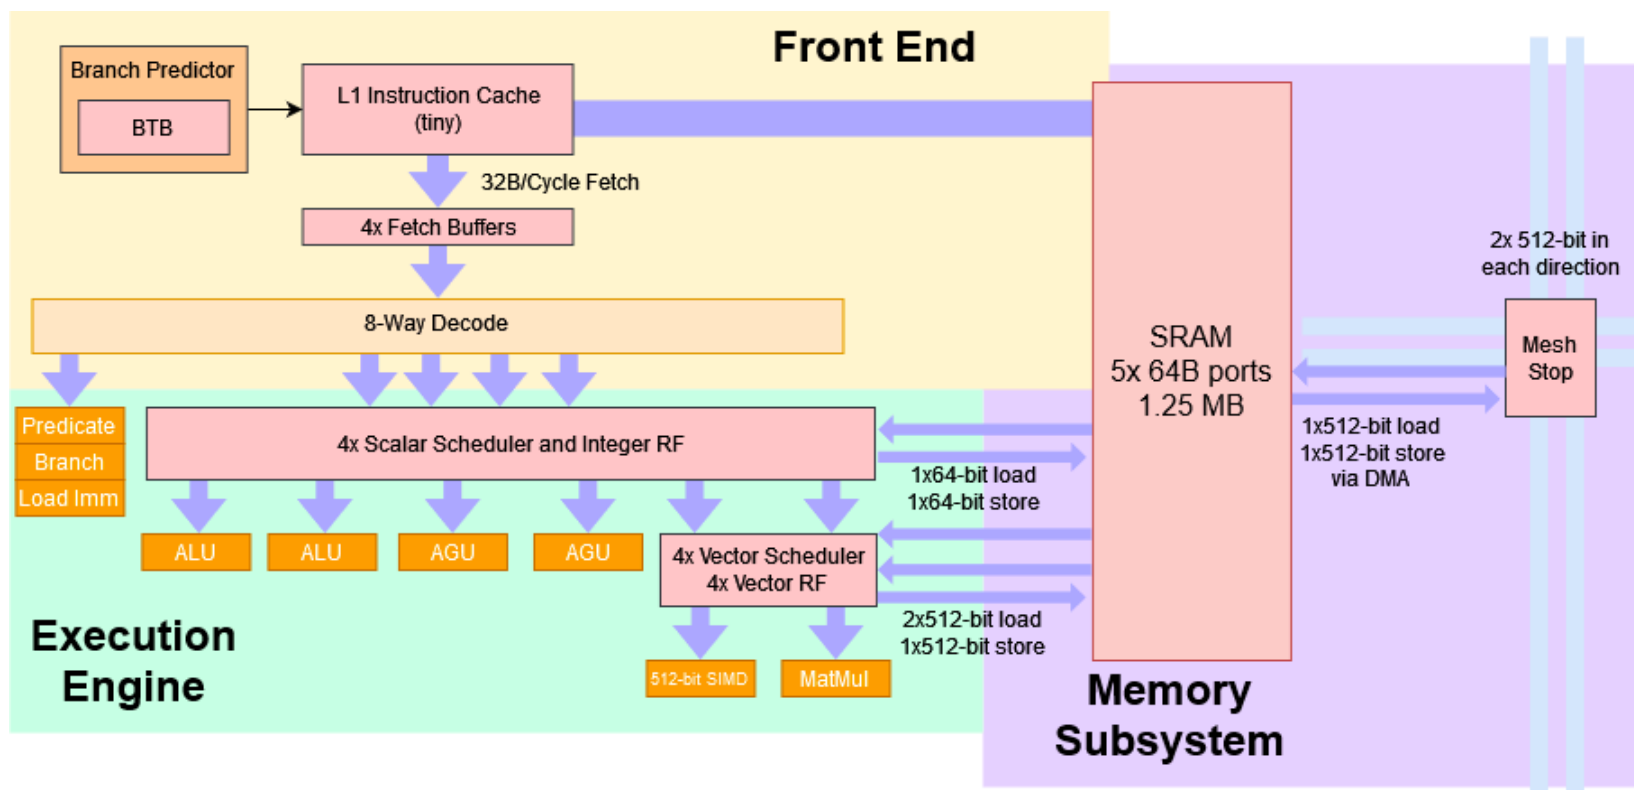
Front End

Branch Predictor

BTB

L1 Instruction Cache
(tiny)

32B/Cycle Fetch

4x Fetch Buffers

8-Way Decode

Predicate
Branch
Load Imm

4x Scalar Scheduler and Integer RF

ALU
ALU
AGU
AGU

4x Vector Scheduler
4x Vector RF

512-bit SIMD
MatMul

Execution Engine

1x64-bit load
1x64-bit store

2x512-bit load
1x512-bit store

SRAM
5x 64B ports
1.25 MB

1x512-bit load
1x512-bit store
via DMA

2x 512-bit in each direction

Mesh Stop

Memory Subsystem